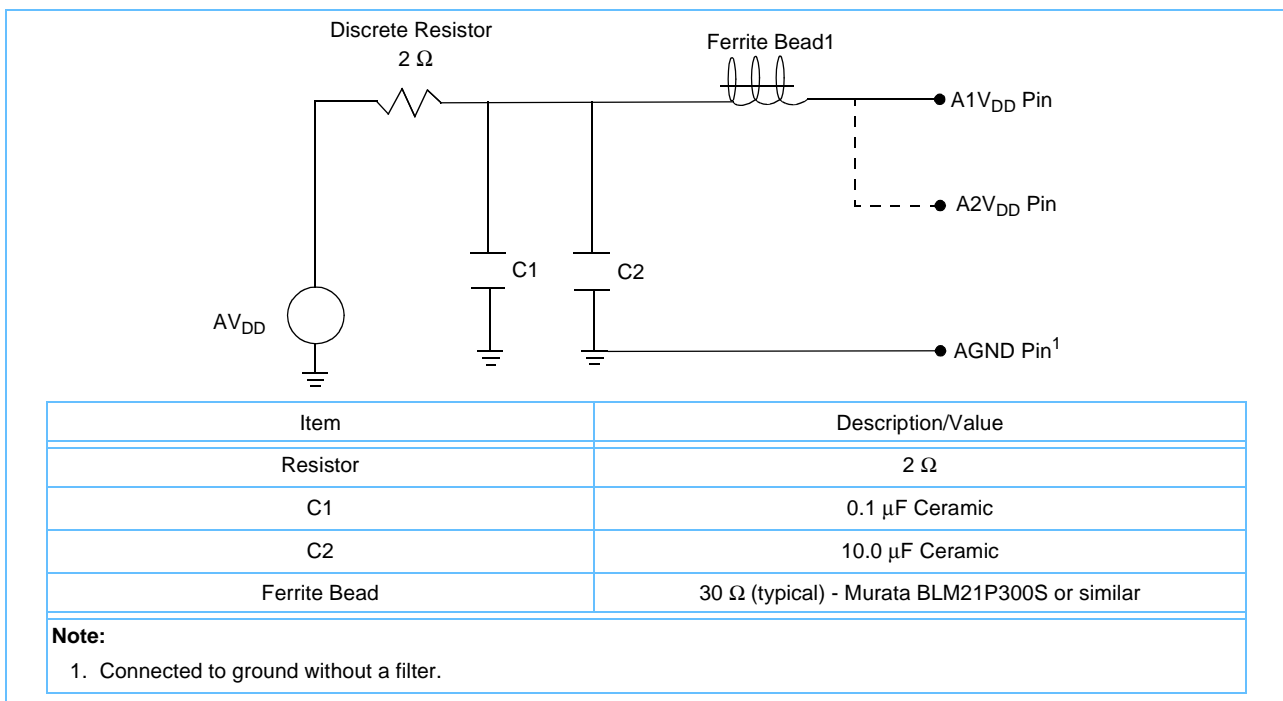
Discrete Resistor
2 Ω

Ferrite Bead1

$A1V_{DD}$ Pin

$A2V_{DD}$ Pin

C1

C2

$AV_{DD}$

AGND Pin$^1$

| Item | Description/Value |
|---|---|
| Resistor | 2 Ω |
| C1 | 0.1 μF Ceramic |
| C2 | 10.0 μF Ceramic |
| Ferrite Bead | 30 Ω (typical) - Murata BLM21P300S or similar |

**Note:**

1. Connected to ground without a filter.